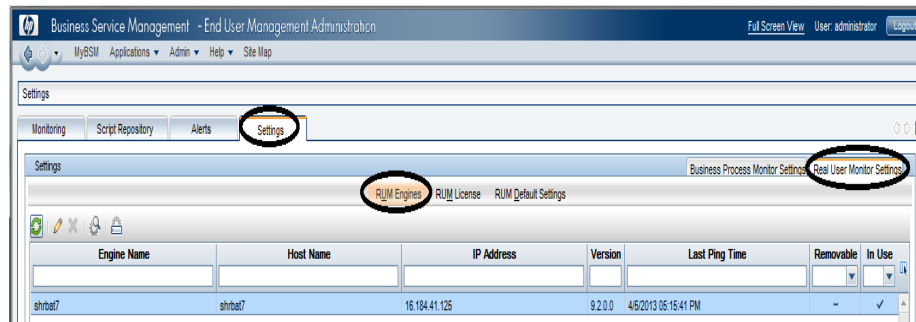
Business Service Management - End User Management Administration

Full Screen View User: administrator Logout

MyBSM Applications ▾ Admin ▾ Help ▾ Site Map

Settings

Monitoring Script Repository Alerts Settings

Settings

Business Process Monitor Settings Real User Monitor Settings

RUM Engines RUM License RUM Default Settings

| Engine Name | Host Name | IP Address | Version | Last Ping Time | Removable | In Use |
|---|---|---|---|---|---|---|
| shrbat7 | shrbat7 | 16.184.41.125 | 9.2.0.0 | 4/5/2013 05:15:41 PM | – | ✓ |